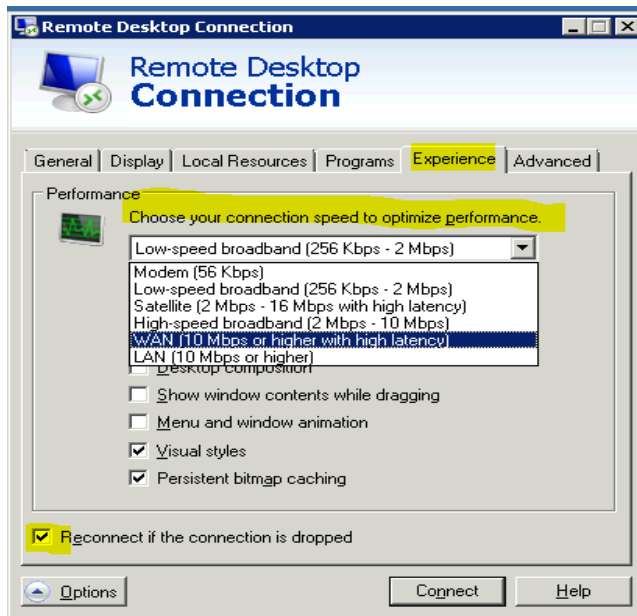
Remote Desktop Connection

Remote Desktop
Connection

General | Display | Local Resources | Programs | Experience | Advanced

Performance

Choose your connection speed to optimize performance.

Low-speed broadband (256 Kbps - 2 Mbps)

Modem (56 Kbps)
Low-speed broadband (256 Kbps - 2 Mbps)
Satellite (2 Mbps - 16 Mbps with high latency)
High-speed broadband (2 Mbps - 10 Mbps)
WAN (10 Mbps or higher with high latency)
LAN (10 Mbps or higher)

Desktop composition

Show window contents while dragging

Menu and window animation

Visual styles

Persistent bitmap caching

Reconnect if the connection is dropped

Options

Connect

Help